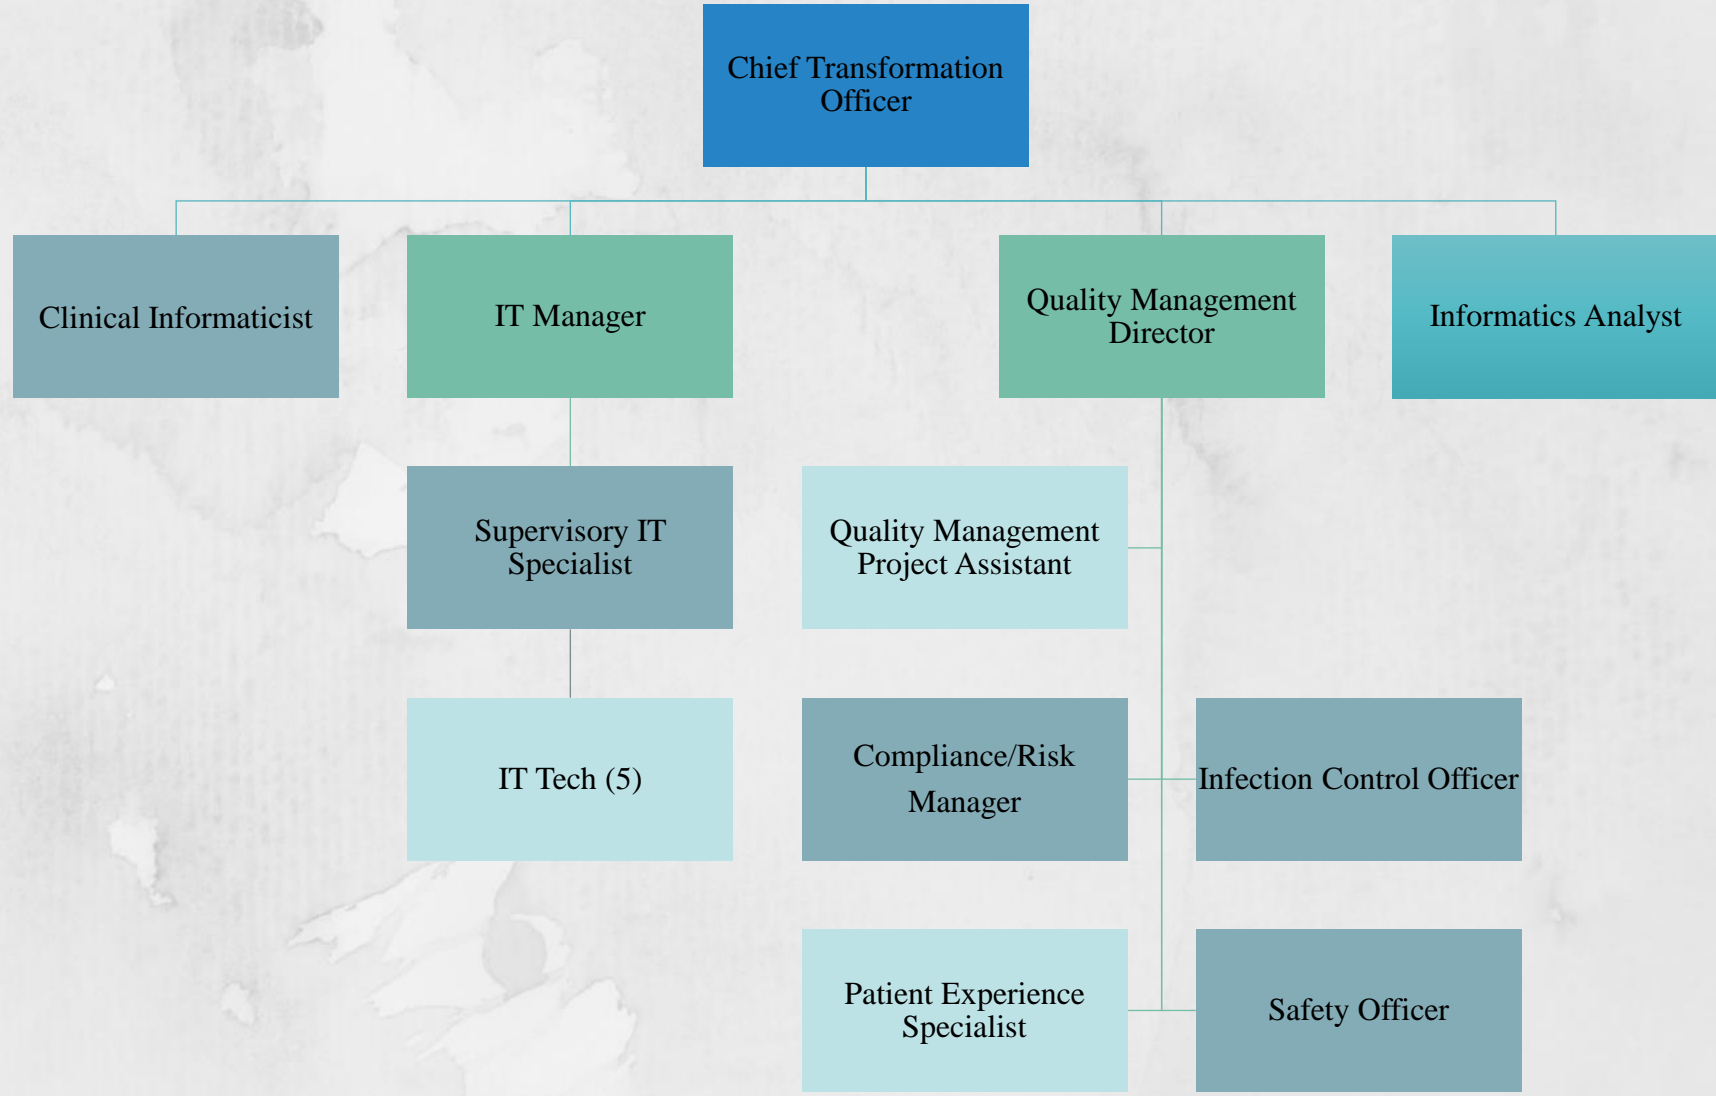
Chief Transformation Officer

Clinical Informaticist

IT Manager

Quality Management Director

Informatics Analyst

Supervisory IT Specialist

Quality Management Project Assistant

IT Tech (5)

Compliance/Risk Manager

Infection Control Officer

Patient Experience Specialist

Safety Officer